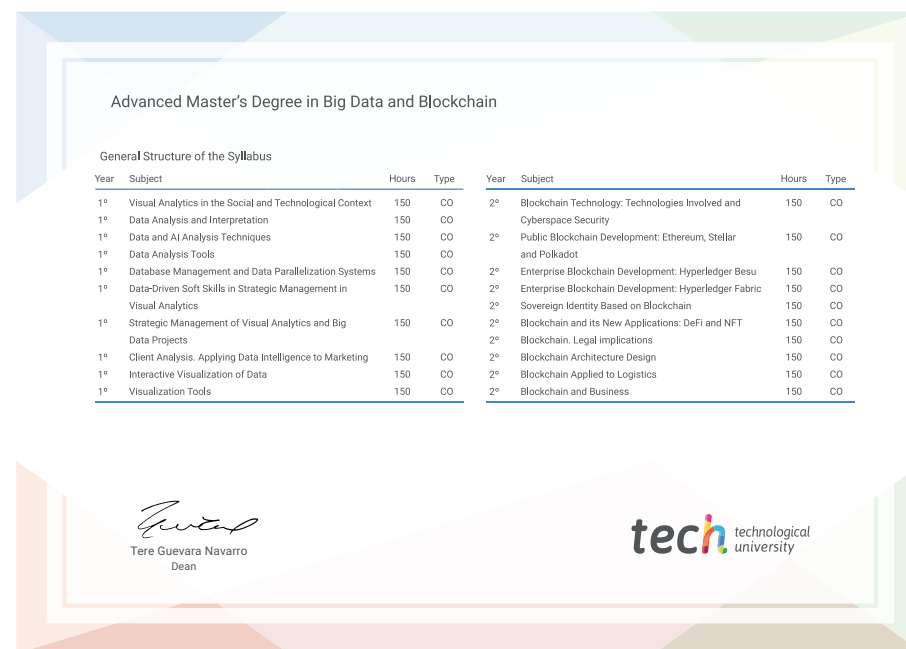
Advanced Master's Degree in Big Data and Blockchain

General Structure of the Syllabus

| Year | Subject | Hours | Type |
|---|---|---|---|
| 1º | Visual Analytics in the Social and Technological Context | 150 | CO |
| 1º | Data Analysis and Interpretation | 150 | CO |
| 1º | Data and AI Analysis Techniques | 150 | CO |
| 1º | Data Analysis Tools | 150 | CO |
| 1º | Database Management and Data Parallelization Systems | 150 | CO |
| 1º | Data-Driven Soft Skills in Strategic Management in Visual Analytics | 150 | CO |
| 1º | Strategic Management of Visual Analytics and Big Data Projects | 150 | CO |
| 1º | Client Analysis. Applying Data Intelligence to Marketing | 150 | CO |
| 1º | Interactive Visualization of Data | 150 | CO |
| 1º | Visualization Tools | 150 | CO |

| Year | Subject | Hours | Type |
|---|---|---|---|
| 2º | Blockchain Technology: Technologies Involved and Cyberspace Security | 150 | CO |
| 2º | Public Blockchain Development: Ethereum, Stellar and Polkadot | 150 | CO |
| 2º | Enterprise Blockchain Development: Hyperledger Besu | 150 | CO |
| 2º | Enterprise Blockchain Development: Hyperledger Fabric | 150 | CO |
| 2º | Sovereign Identity Based on Blockchain | 150 | CO |
| 2º | Blockchain and its New Applications: DeFi and NFT | 150 | CO |
| 2º | Blockchain. Legal implications | 150 | CO |
| 2º | Blockchain Architecture Design | 150 | CO |
| 2º | Blockchain Applied to Logistics | 150 | CO |
| 2º | Blockchain and Business | 150 | CO |

Tere Guevara Navarro
Dean

tech technological university